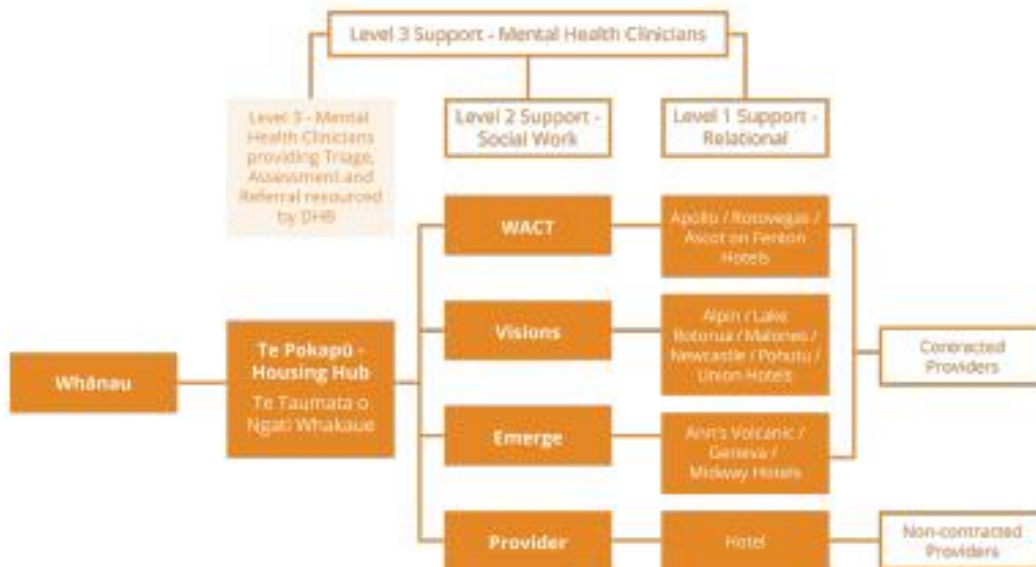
Level 3 Support - Mental Health Clinicians

Level 3 - Mental Health Clinicians providing Triage, Assessment and Referral resourced by DHB

Level 2 Support - Social Work

Level 1 Support - Relational

Whānau

Te Pokapū - Housing Hub
Te Taumata o Ngati Whakaue

WACT

Apollo / Rotovegas / Ascot on Fenton Hotels

Visions

Alpin / Lake Rotorua / Malones / Newcastle / Pohutu / Union Hotels

Emerge

Ann's Volcanic / Geneva / Midway Hotels

Provider

Hotel

Contracted Providers

Non-contracted Providers